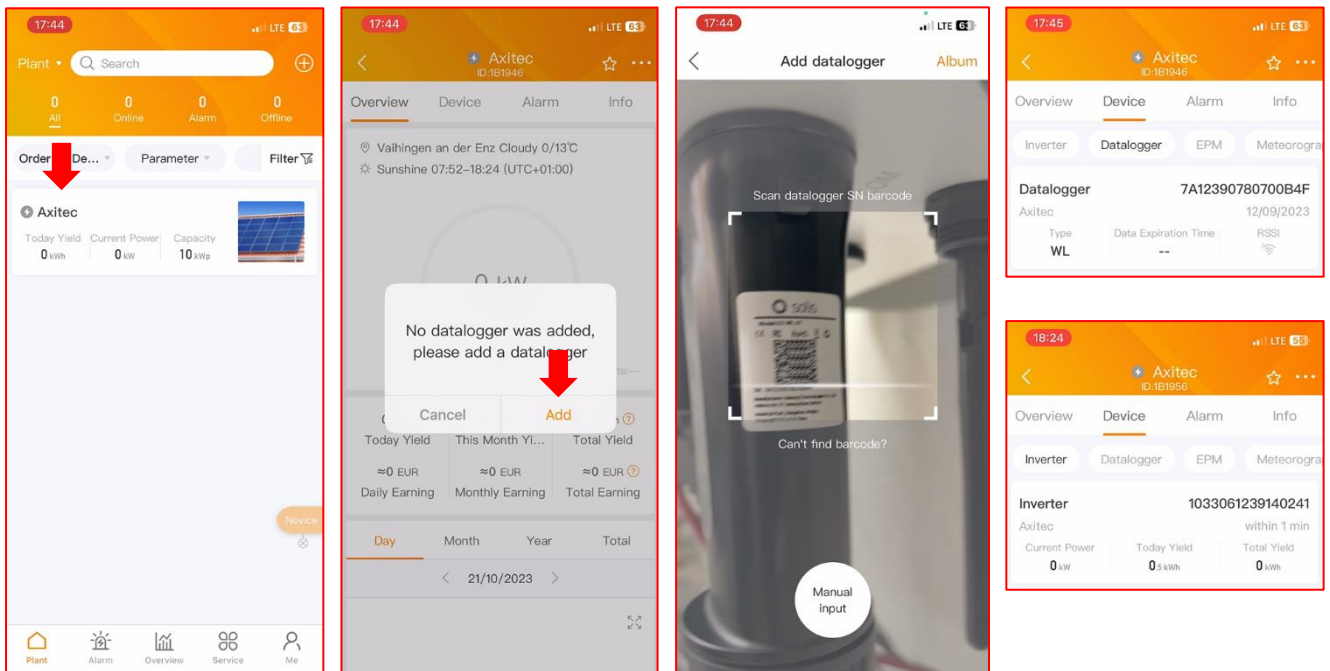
17:44 LTE 63

Plant Search

0 All 0 Online 0 Alarm 0 Offline

Order De... Parameter Filter

Axitec

Today Yield 0 kWh Current Power 0 kW Capacity 10 kWp

Novice

Plant Alarm Overview Service Me

17:44 LTE 63

Axitec ID:1B1946

Overview Device Alarm Info

Vaihingen an der Enz Cloudy 0/13℃

Sunshine 07:52–18:24 (UTC+01:00)

0 kW

No datalogger was added, please add a datalogger

Cancel Add

Today Yield This Month Yi... Total Yield

≈0 EUR Daily Earning ≈0 EUR Monthly Earning ≈0 EUR Total Earning

Day Month Year Total

21/10/2023

17:44 LTE 63

Add datalogger Album

Scan datalogger SN barcode

solis

Can't find barcode?

Manual input

17:45 LTE 63

Axitec ID:1B1946

Overview Device Alarm Info

Inverter Datalogger EPM Meteorogra

Datalogger 7A12390780700B4F

Axitec 12/09/2023

Type WL Data Expiration Time -- RSSI

18:24 LTE 55

Axitec ID:1B1956

Overview Device Alarm Info

Inverter Datalogger EPM Meteorogra

Inverter 1033061239140241

Axitec within 1 min

Current Power 0 kW Today Yield 0.5 kWh Total Yield 0 kWh